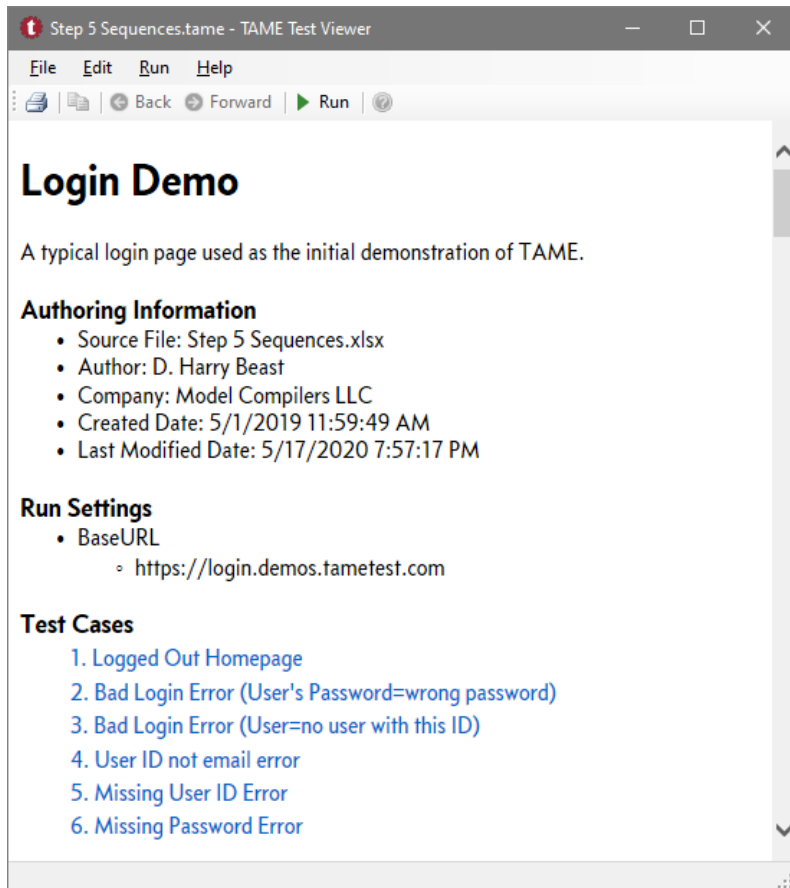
Step 5 Sequences.tame - TAME Test Viewer

File Edit Run Help

Back Forward Run

Login Demo

A typical login page used as the initial demonstration of TAME.

Authoring Information

- Source File: Step 5 Sequences.xlsx
- Author: D. Harry Beast
- Company: Model Compilers LLC
- Created Date: 5/1/2019 11:59:49 AM
- Last Modified Date: 5/17/2020 7:57:17 PM

Run Settings

- BaseURL
  - https://login.demos.tametest.com

Test Cases

1. Logged Out Homepage
2. Bad Login Error (User's Password=wrong password)
3. Bad Login Error (User=no user with this ID)
4. User ID not email error
5. Missing User ID Error
6. Missing Password Error